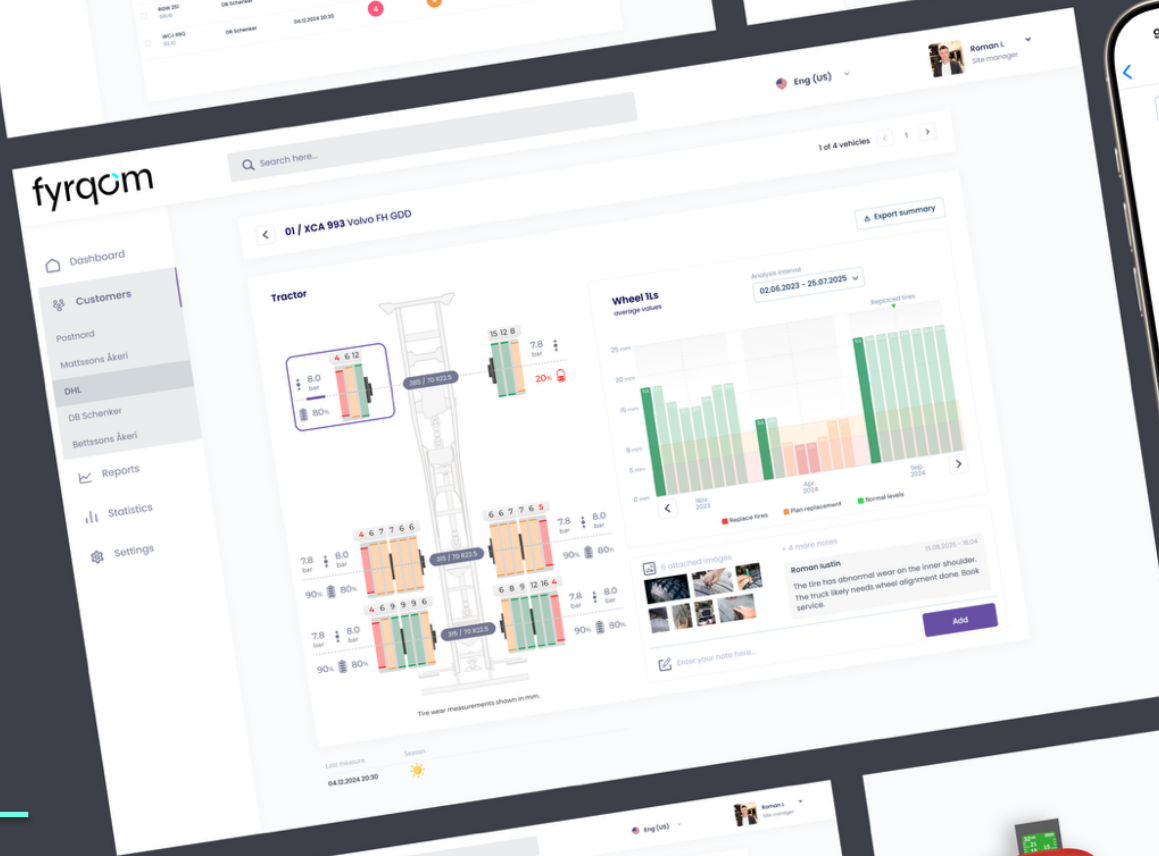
RDW 25I
WCJ 89Q
DB Schenker
04.12.2024 20:30
4

Eng (US)
Roman I.
Site manager

fyrqom
Search here...
1 of 4 vehicles 1

Dashboard
Customers
Postnord
Mattssons Åkeri
DHL
DB Schenker
Bettssons Åkeri
Reports
Statistics
Settings

01 / XCA 993 Volvo FH GDD
Export summary

Tractor
4 6 12
8.0 bar
80%
385 / 70 R22.5
15 12 8
7.8 bar
20%
4 6 7 7 6 6
6 6 7 7 6 5
7.8 bar
8.0 bar
90%
80%
315 / 70 R22.5
4 6 9 9 9 6
6 8 9 12 16 4
315 / 70 R22.5
7.8 bar
8.0 bar
90%
80%
Tire wear measurements shown in mm.

Wheel 1Ls
average values
Analysis interval
02.06.2023 - 25.07.2025
Replaced tires
25 mm
20 mm
15 mm
8 mm
5 mm
0 mm
Nov 2023
Apr 2024
Sep 2024
Replace tires
Plan replacement
Normal levels

5 attached images
+ 4 more notes
15.08.2025 - 16:04
Roman Iustin
The tire has abnormal wear on the inner shoulder. The truck likely needs wheel alignment done. Book service.
Add
Enter your note here...

Last measure
04.12.2024 20:30
Season

Eng (US)
Roman I.
Site manager